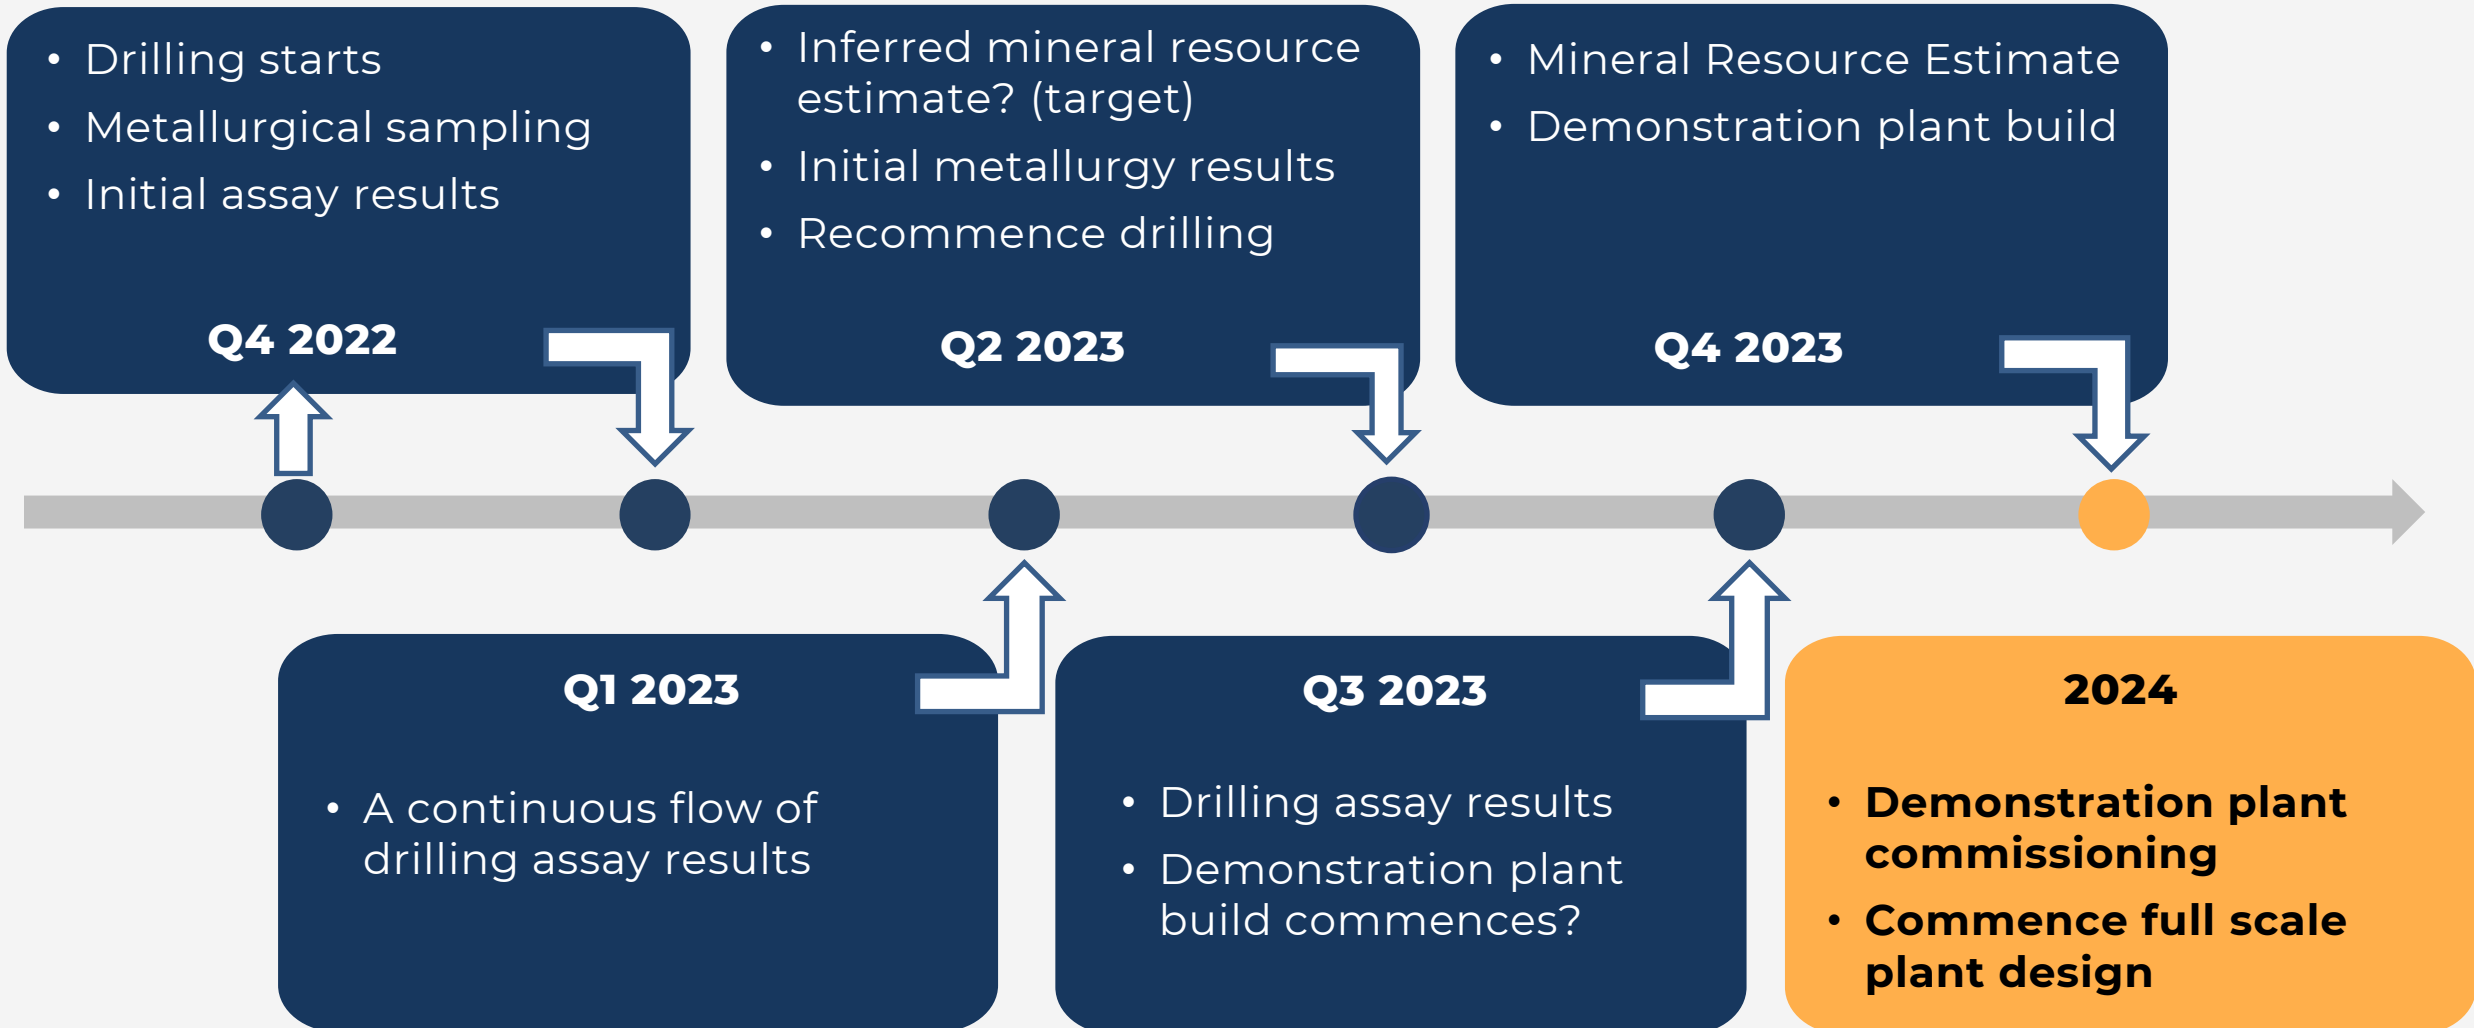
• Drilling starts
• Metallurgical sampling
• Initial assay results

Q4 2022

• Inferred mineral resource estimate? (target)
• Initial metallurgy results
• Recommence drilling

Q2 2023

• Mineral Resource Estimate
• Demonstration plant build

Q4 2023

Q1 2023

• A continuous flow of drilling assay results

Q3 2023

• Drilling assay results
• Demonstration plant build commences?

2024

• Demonstration plant commissioning
• Commence full scale plant design